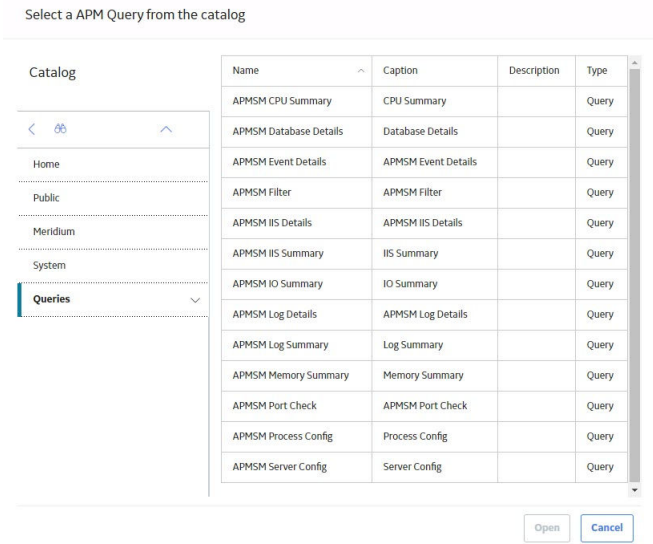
Select a APM Query from the catalog

Catalog

Home

Public

Meridium

System

Queries

| Name | Caption | Description | Type |
|---|---|---|---|
| APMSM CPU Summary | CPU Summary | | Query |
| APMSM Database Details | Database Details | | Query |
| APMSM Event Details | APMSM Event Details | | Query |
| APMSM Filter | APMSM Filter | | Query |
| APMSM IIS Details | APMSM IIS Details | | Query |
| APMSM IIS Summary | IIS Summary | | Query |
| APMSM IO Summary | IO Summary | | Query |
| APMSM Log Details | APMSM Log Details | | Query |
| APMSM Log Summary | Log Summary | | Query |
| APMSM Memory Summary | Memory Summary | | Query |
| APMSM Port Check | APMSM Port Check | | Query |
| APMSM Process Config | Process Config | | Query |
| APMSM Server Config | Server Config | | Query |

Open

Cancel